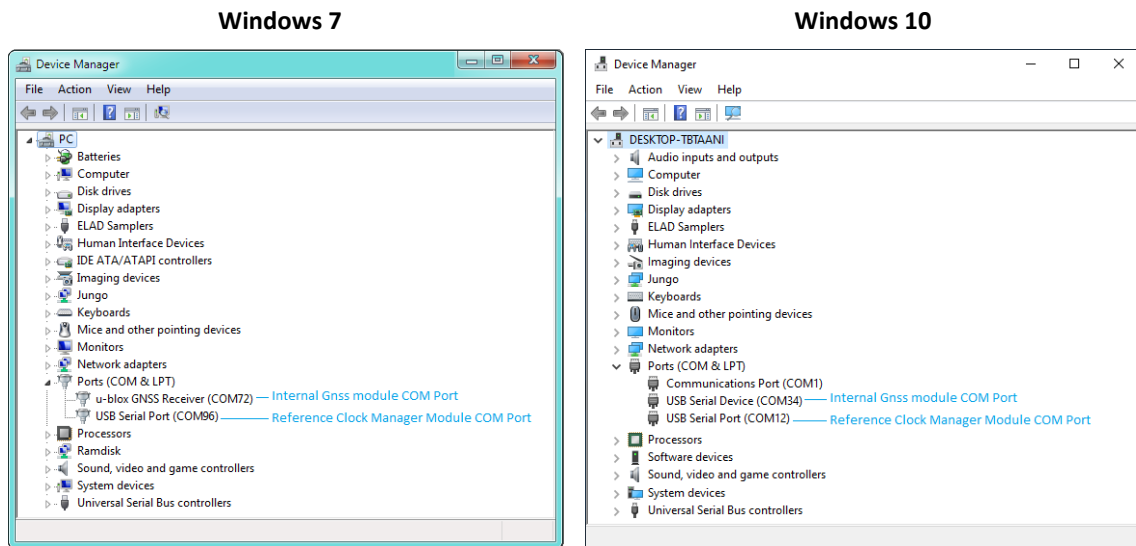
Windows 7

Device Manager

File Action View Help

PC
Batteries
Computer
Disk drives
Display adapters
ELAD Samplers
Human Interface Devices
IDE ATA/ATAPI controllers
Imaging devices
Jungo
Keyboards
Mice and other pointing devices
Monitors
Network adapters
Ports (COM & LPT)
u-blox GNSS Receiver (COM72) Internal Gnss module COM Port
USB Serial Port (COM96) Reference Clock Manager Module COM Port
Processors
Ramdisk
Sound, video and game controllers
System devices
Universal Serial Bus controllers

Windows 10

Device Manager

File Action View Help

DESKTOP-TBTAANI
Audio inputs and outputs
Computer
Disk drives
Display adapters
ELAD Samplers
Human Interface Devices
Imaging devices
Jungo
Keyboards
Mice and other pointing devices
Monitors
Network adapters
Ports (COM & LPT)
Communications Port (COM1)
USB Serial Device (COM34) Internal Gnss module COM Port
USB Serial Port (COM12) Reference Clock Manager Module COM Port
Processors
Software devices
Sound, video and game controllers
System devices
Universal Serial Bus controllers